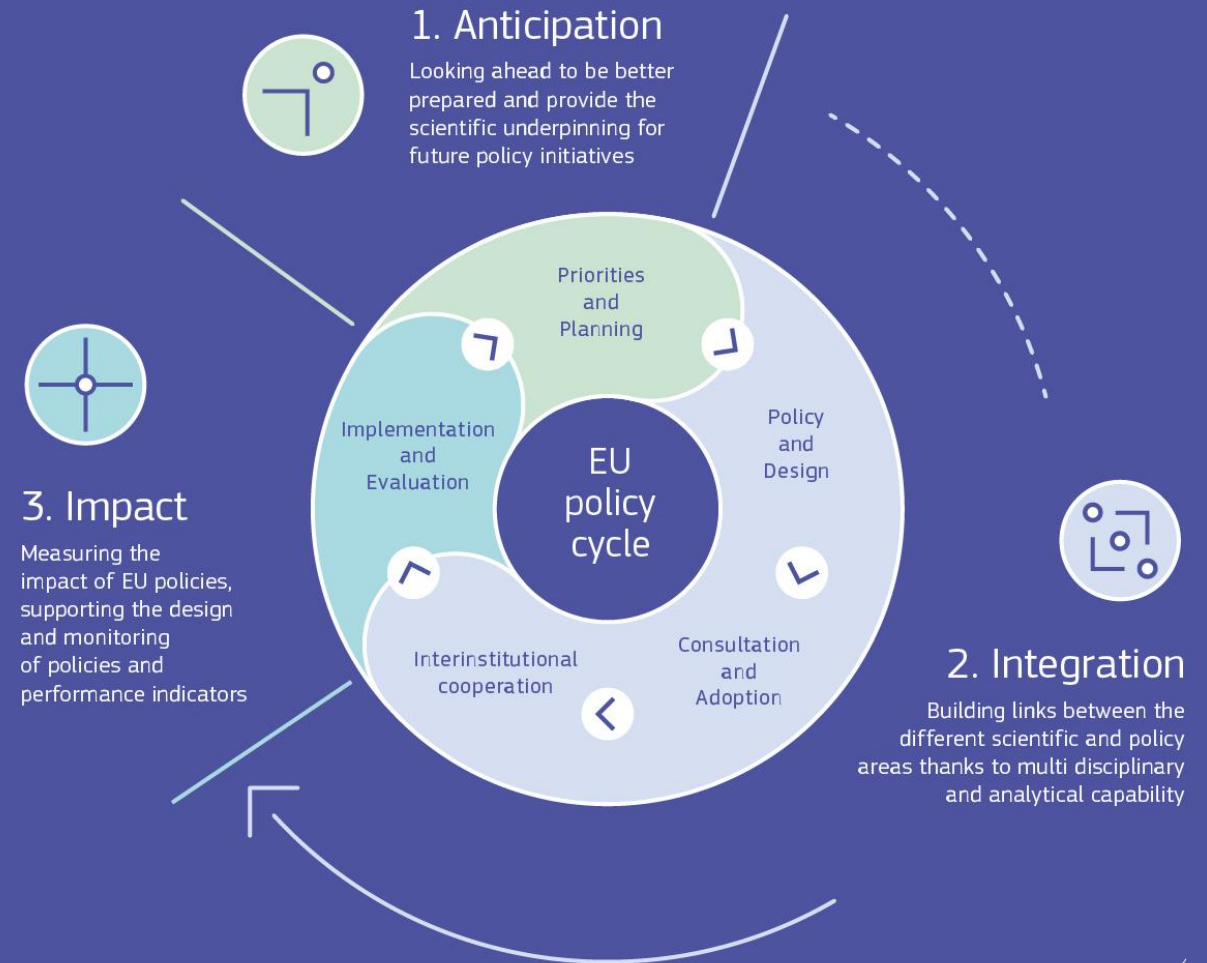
1. Anticipation

Looking ahead to be better prepared and provide the scientific underpinning for future policy initiatives

Priorities and Planning

Policy and Design

Consultation and Adoption

Interinstitutional cooperation

Implementation and Evaluation

EU policy cycle

2. Integration

Building links between the different scientific and policy areas thanks to multi disciplinary and analytical capability

3. Impact

Measuring the impact of EU policies, supporting the design and monitoring of policies and performance indicators